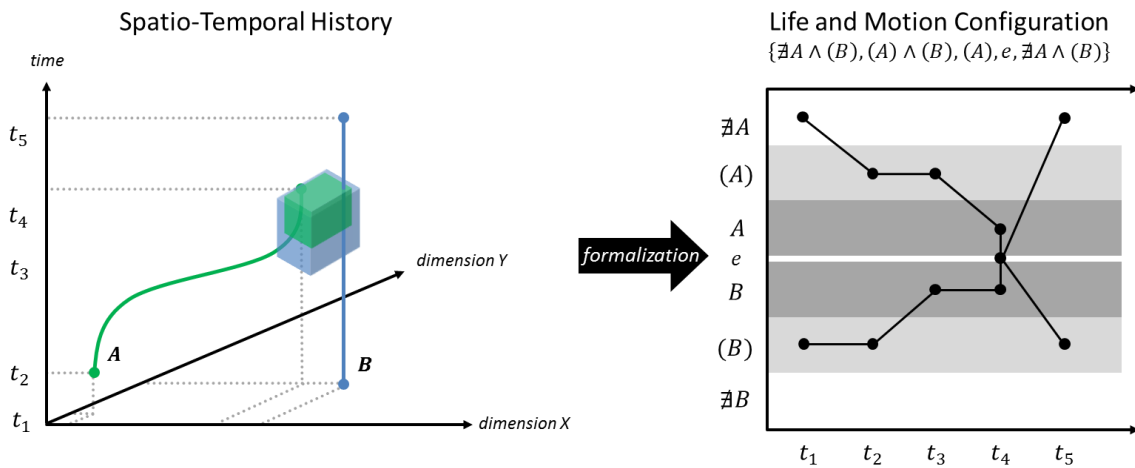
Spatio-Temporal History

time

$t_5$

$t_4$

$t_3$

$t_2$

$t_1$

dimension Y

dimension X

$\boldsymbol{A}$

$\boldsymbol{B}$

formalization

Life and Motion Configuration

$\{\nexists A \wedge (B), (A) \wedge (B), (A), e, \nexists A \wedge (B)\}$

$\nexists A$

$(A)$

$A$

$e$

$B$

$(B)$

$\nexists B$

$t_1$ $t_2$ $t_3$ $t_4$ $t_5$